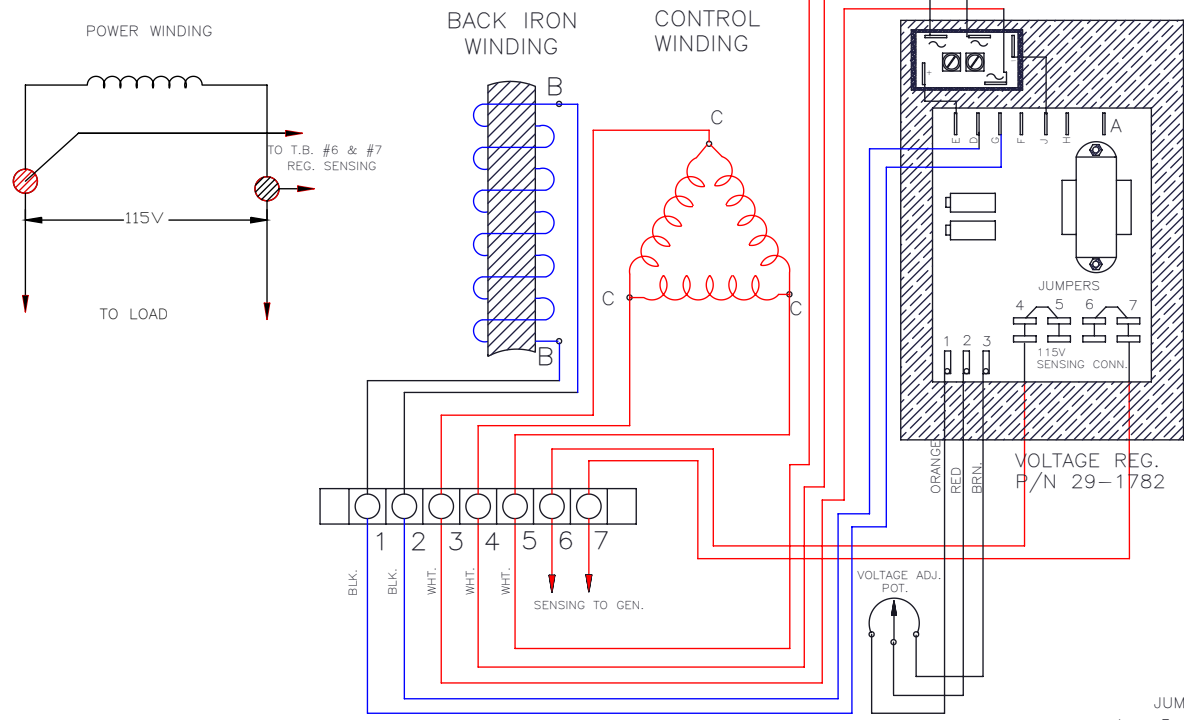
POWER WINDING

TO T.B. #6 & #7
REG. SENSING

115V

TO LOAD

BACK IRON
WINDING

B

B

CONTROL
WINDING

C

C

C

E D G F J H A

JUMPERS

4 5 6 7

115V
SENSING CONN.

1 2 3

ORANGE RED BRN.

VOLTAGE REG.
P/N 29-1782

1 2 3 4 5 6 7

BLK. BLK. WHT. WHT. WHT.

SENSING TO GEN.

VOLTAGE ADJ.
POT.

JUM